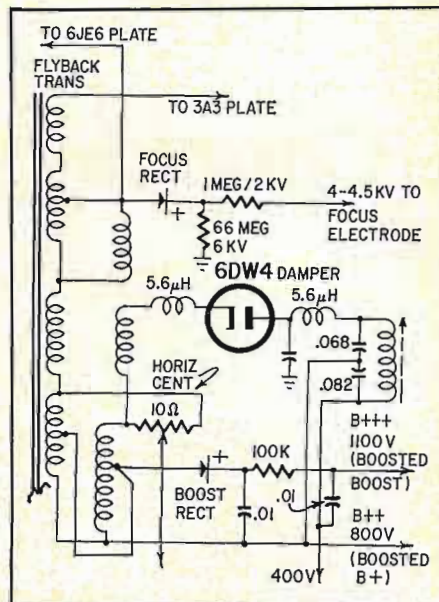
TO 6JE6 PLATE

FLYBACK TRANS

TO 3A3 PLATE

FOCUS RECT

+

1MEG/2KV

4-4.5KV TO FOCUS ELECTRODE

66 MEG 6KV

6DW4 DAMPER

5.6$\mu$H

5.6$\mu$H

.068

.082

HORIZ CENT

10Ω

+

100K

B+++ 1100V (BOOSTED BOOST)

BOOST RECT

.01

.01

B++ 800V (BOOSTED B+)

400V